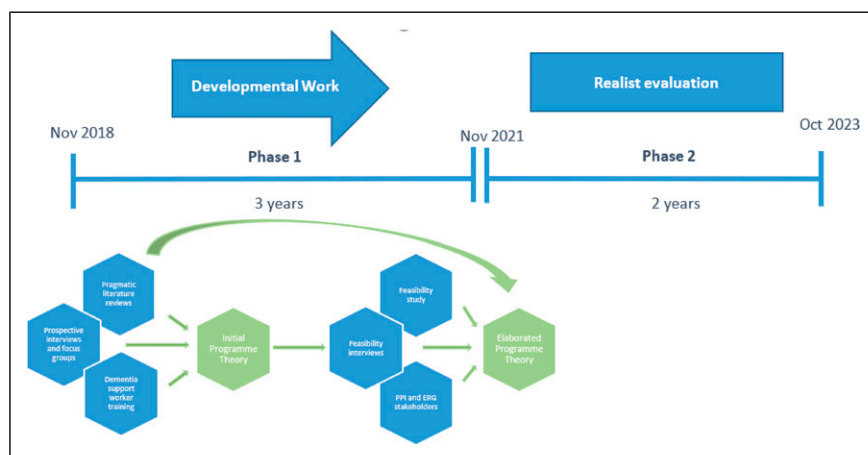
Developmental Work

Realist evaluation

Nov 2018

Nov 2021

Oct 2023

Phase 1

Phase 2

3 years

2 years

Pragmatic literature reviews

Prospective interviews and focus groups

Dementia support worker training

Initial Programme Theory

Feasibility study

Feasibility interviews

PPI and ERG stakeholders

Elaborated Programme Theory